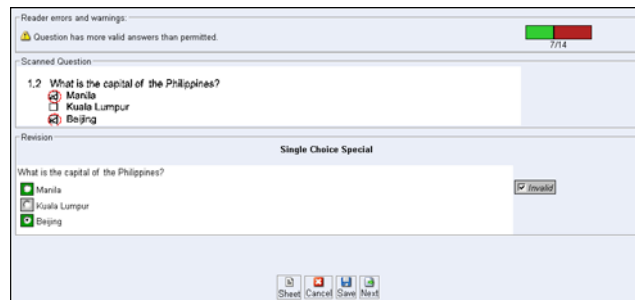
Reader errors and warnings:

Question has more valid answers than permitted.

7/14

Scanned Question

1.2 What is the capital of the Philippines?
Manila
Kuala Lumpur
Beijing

Revision

Single Choice Special

What is the capital of the Philippines?

Manila

Kuala Lumpur

Beijing

Invalid

Sheet Cancel Save Next